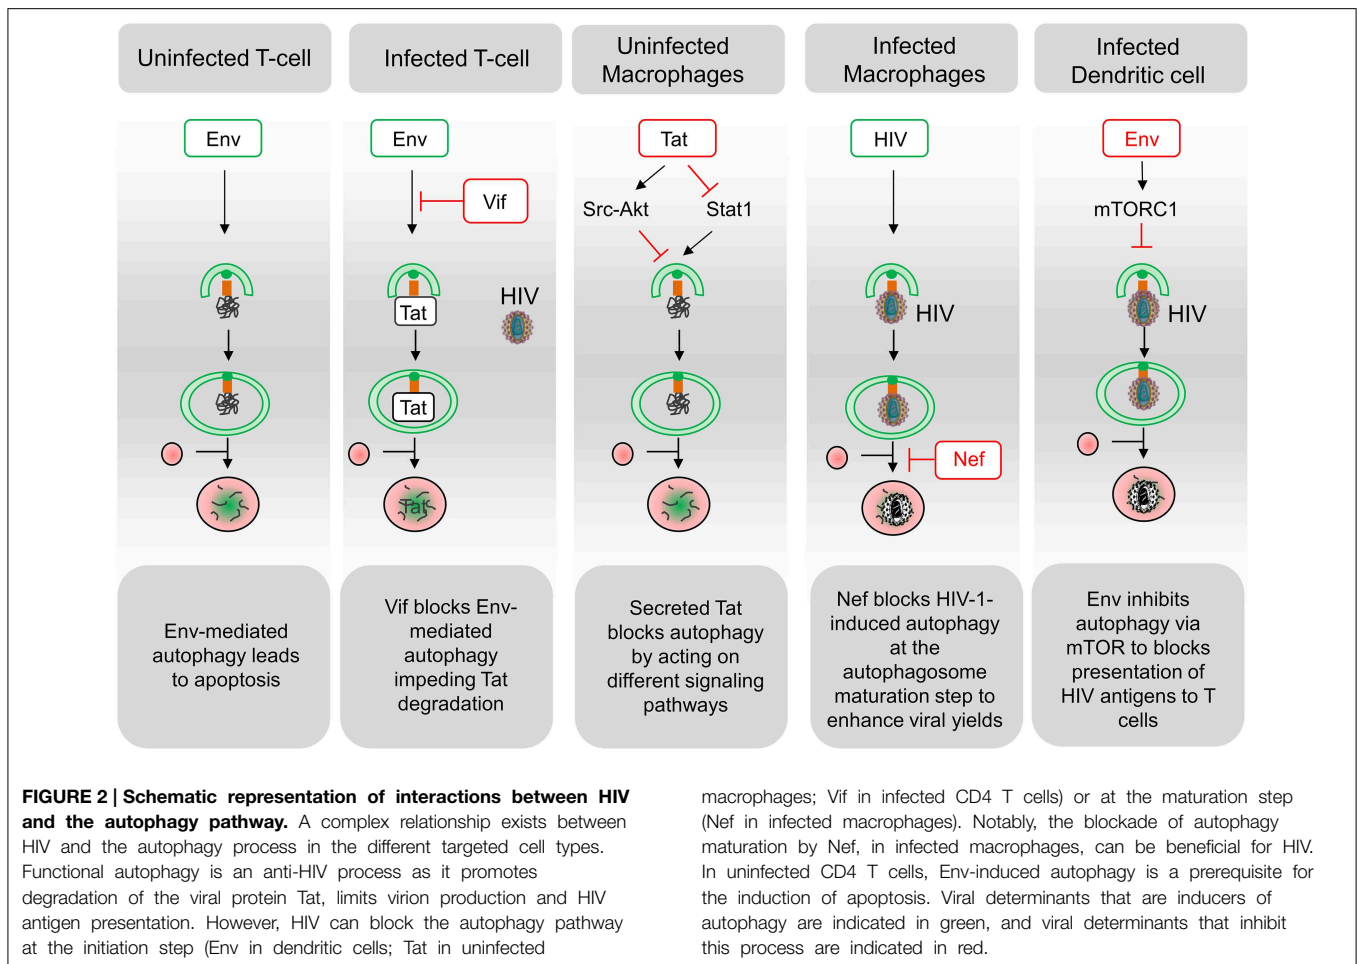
Uninfected T-cell

Env

Env-mediated autophagy leads to apoptosis

Infected T-cell

Env

Vif

Tat

HIV

Tat

Tat

Vif blocks Env-mediated autophagy impeding Tat degradation

Uninfected Macrophages

Tat

Src-Akt

Stat1

Secreted Tat blocks autophagy by acting on different signaling pathways

Infected Macrophages

HIV

HIV

Nef

Nef blocks HIV-1-induced autophagy at the autophagosome maturation step to enhance viral yields

Infected Dendritic cell

Env

mTORC1

HIV

Env inhibits autophagy via mTOR to blocks presentation of HIV antigens to T cells

**FIGURE 2 | Schematic representation of interactions between HIV and the autophagy pathway.** A complex relationship exists between HIV and the autophagy process in the different targeted cell types. Functional autophagy is an anti-HIV process as it promotes degradation of the viral protein Tat, limits virion production and HIV antigen presentation. However, HIV can block the autophagy pathway at the initiation step (Env in dendritic cells; Tat in uninfected macrophages; Vif in infected CD4 T cells) or at the maturation step (Nef in infected macrophages). Notably, the blockade of autophagy maturation by Nef, in infected macrophages, can be beneficial for HIV. In uninfected CD4 T cells, Env-induced autophagy is a prerequisite for the induction of apoptosis. Viral determinants that are inducers of autophagy are indicated in green, and viral determinants that inhibit this process are indicated in red.